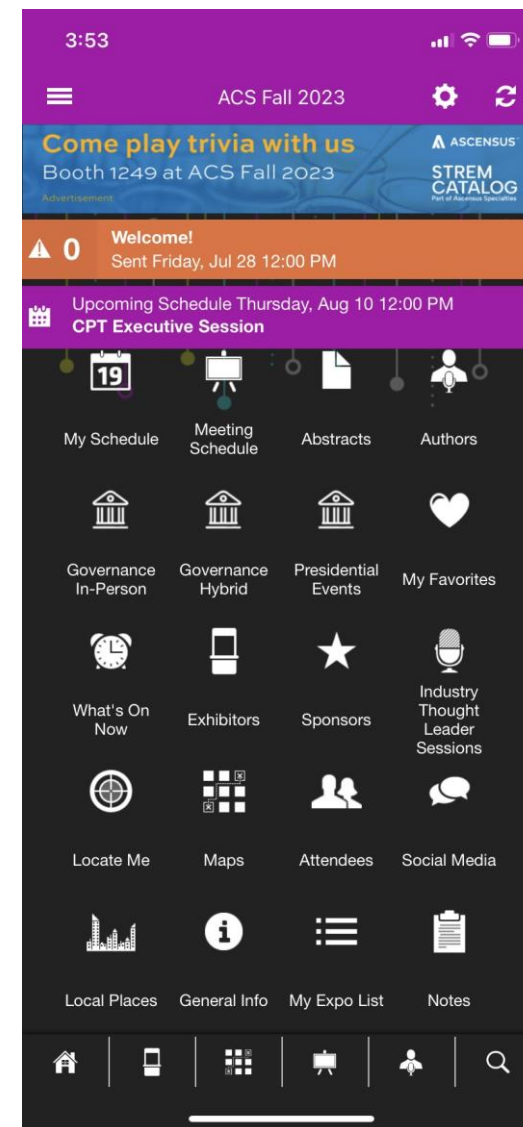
3:53

ACS Fall 2023

Come play trivia with us
Booth 1249 at ACS Fall 2023
Advertisement

ASCENSUS
STREM CATALOG
Part of Ascensus Specialties

0
Welcome!
Sent Friday, Jul 28 12:00 PM

Upcoming Schedule Thursday, Aug 10 12:00 PM
CPT Executive Session

19
My Schedule
Meeting Schedule
Abstracts
Authors

Governance In-Person
Governance Hybrid
Presidential Events
My Favorites

What's On Now
Exhibitors
Sponsors
Industry Thought Leader Sessions

Locate Me
Maps
Attendees
Social Media

Local Places
General Info
My Expo List
Notes